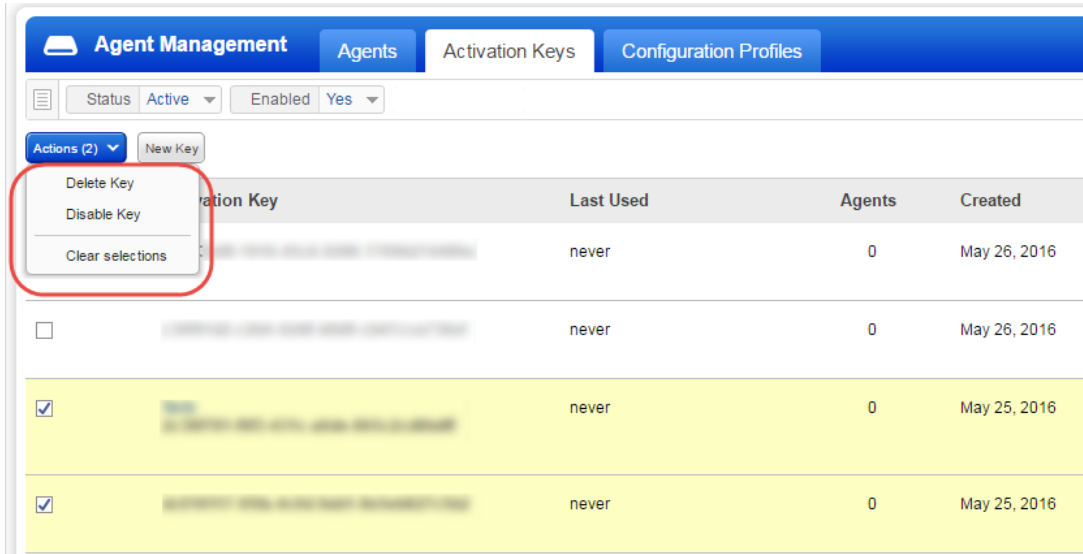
Agent Management

Agents | Activation Keys | Configuration Profiles

Status Active | Enabled Yes

Actions (2) | New Key

Delete Key
Disable Key
Clear selections

| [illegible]vation Key | Last Used | Agents | Created |
|---|---|---|---|
| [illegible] | never | 0 | May 26, 2016 |
| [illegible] | never | 0 | May 26, 2016 |
| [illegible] | never | 0 | May 25, 2016 |
| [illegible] | never | 0 | May 25, 2016 |